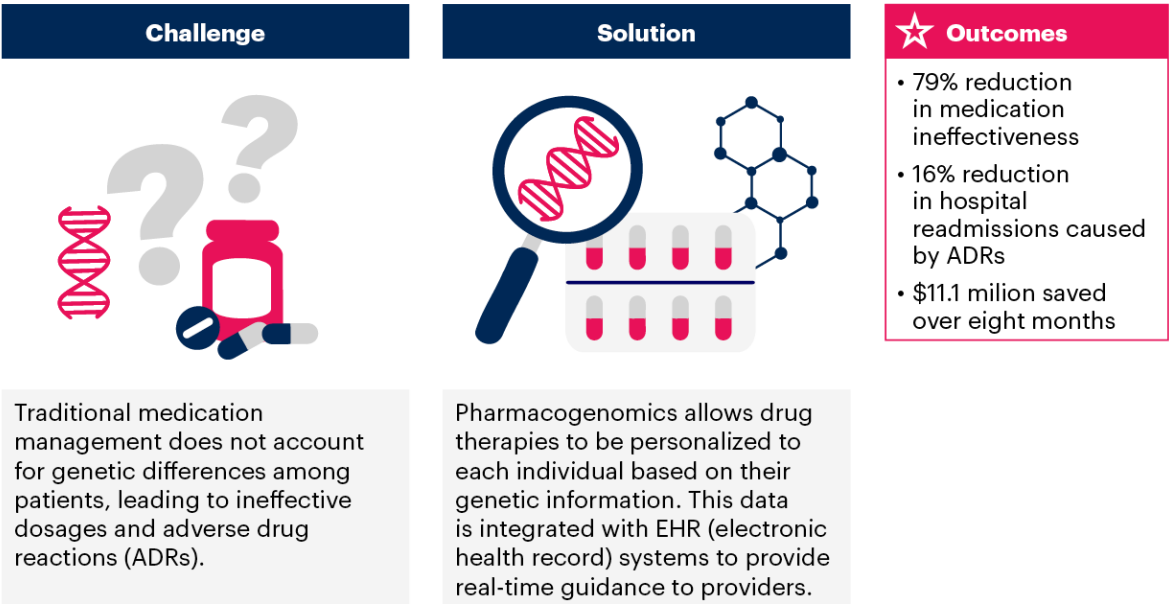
Challenge

Traditional medication management does not account for genetic differences among patients, leading to ineffective dosages and adverse drug reactions (ADRs).

Solution

Pharmacogenomics allows drug therapies to be personalized to each individual based on their genetic information. This data is integrated with EHR (electronic health record) systems to provide real-time guidance to providers.

Outcomes

• 79% reduction in medication ineffectiveness
• 16% reduction in hospital readmissions caused by ADRs
• $11.1 milion saved over eight months